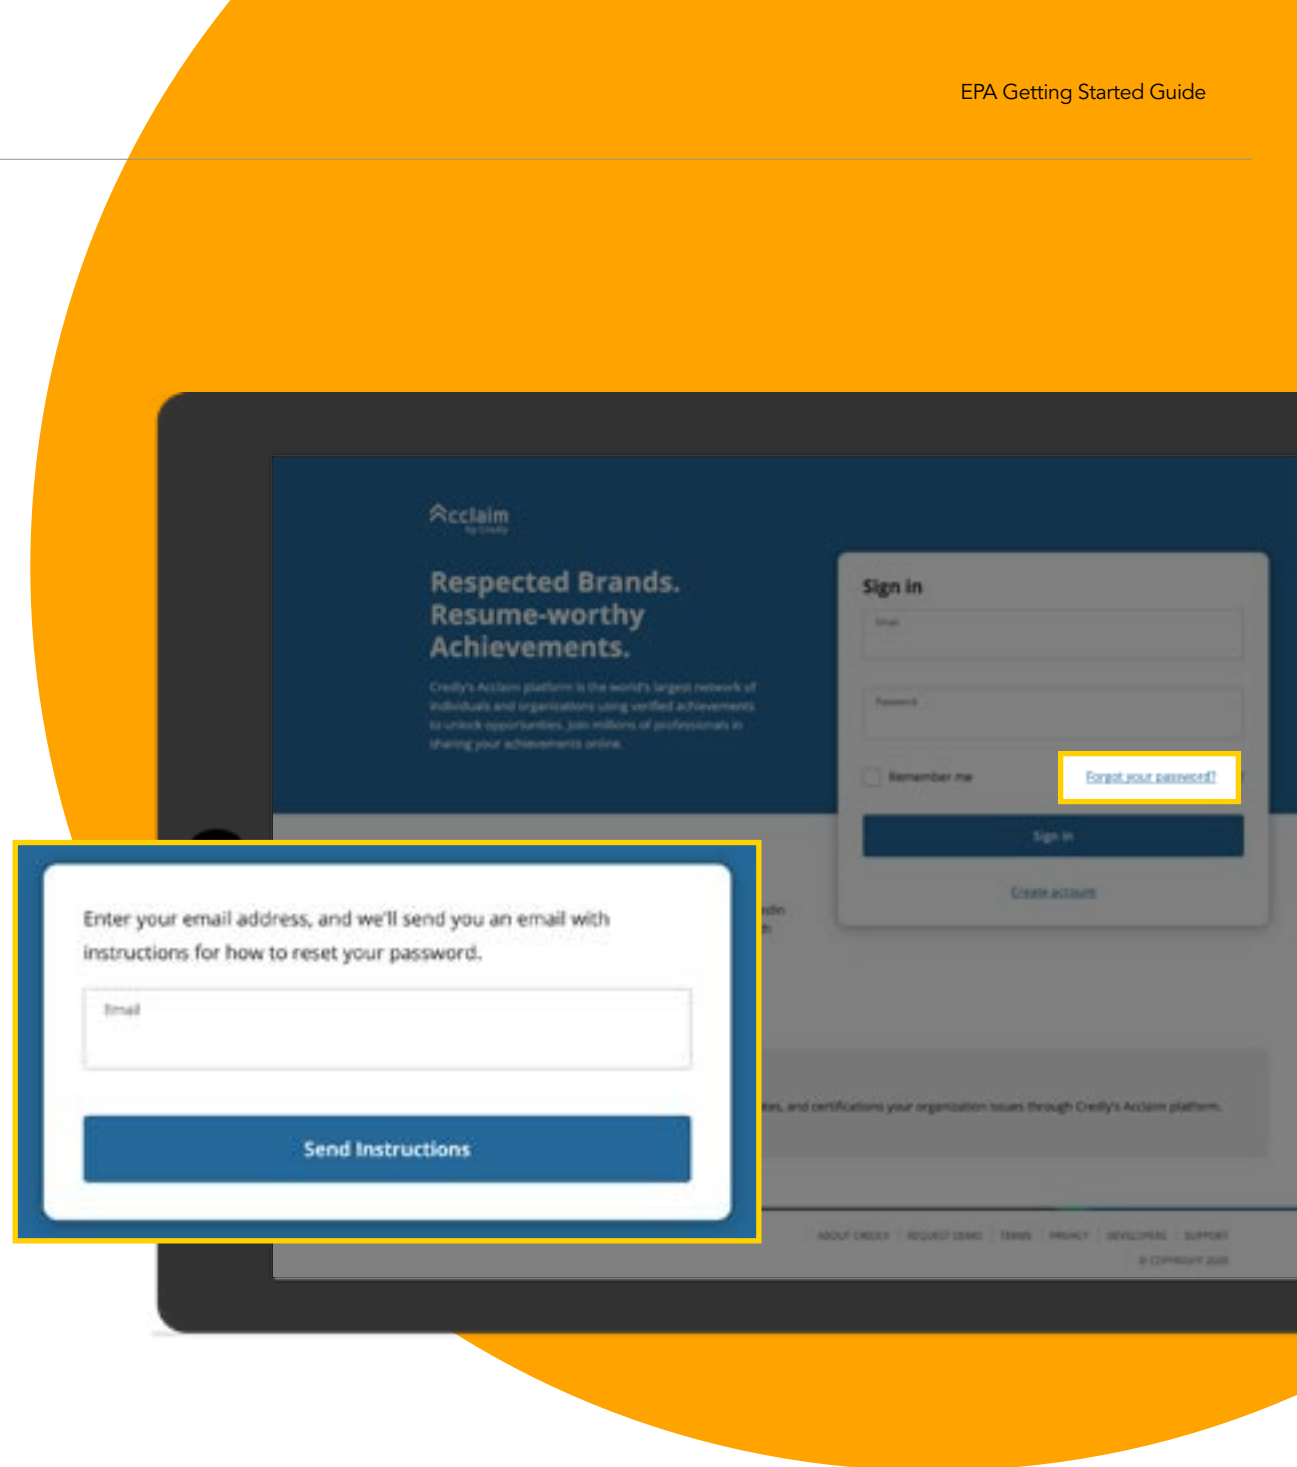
EPA Getting Started Guide

Acclaim
by Credly

Respected Brands. Resume-worthy Achievements.

Credly's Acclaim platform is the world's largest network of individuals and organizations using verified achievements to unlock opportunities. Join millions of professionals in sharing your achievements online.

Sign in

Email

Password

Remember me

Forgot your password?

Sign in

Create account

Enter your email address, and we'll send you an email with instructions for how to reset your password.

Email

Send Instructions

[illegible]es, and certifications your organization issues through Credly's Acclaim platform.

ABOUT CREDLY | REQUEST DEMO | TERMS | PRIVACY | DEVELOPERS | SUPPORT

© COPYRIGHT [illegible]